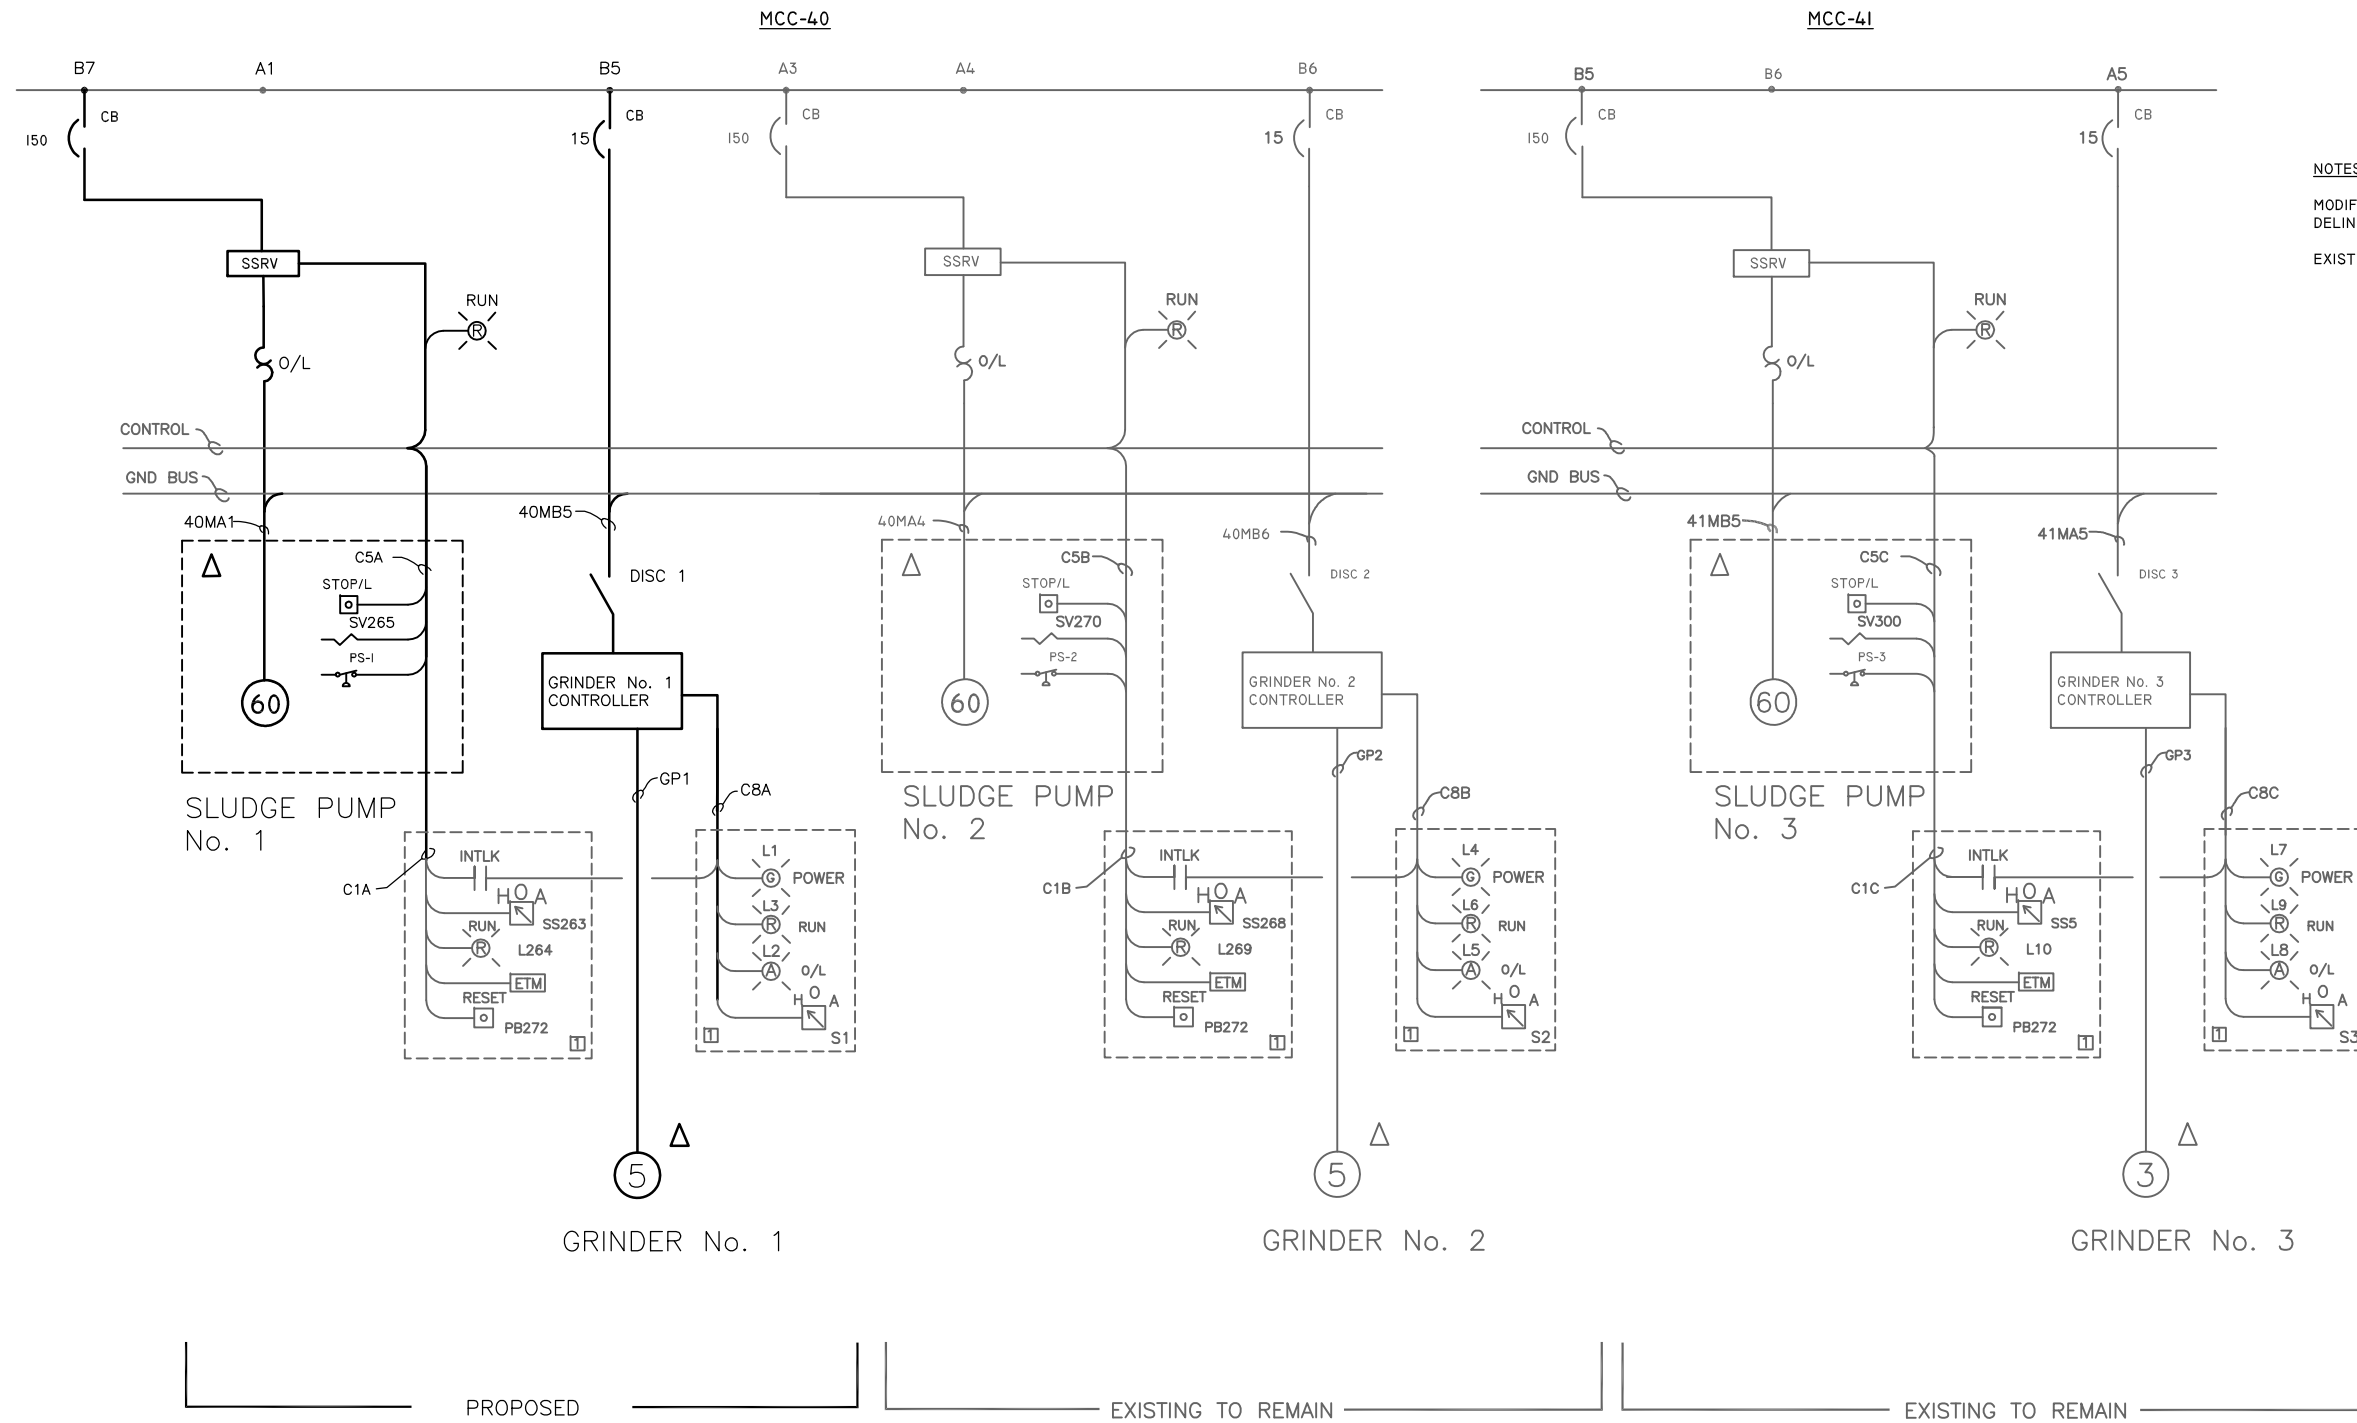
MCC-40

MCC-41

B7 A1 B5 A3 A4 B6

B5 B6 A5

150 CB

15 CB

150 CB

15 CB

150 CB

15 CB

NOTES

MODIF
DELIN

EXIST

SSRV

SSRV

SSRV

RUN

RUN

RUN

O/L

O/L

O/L

CONTROL

GND BUS

CONTROL

GND BUS

40MA1

40MB5

40MA4

40MB6

41MB5

41MA5

C5A

STOP/L

SV265

PS-1

60

DISC 1

GRINDER No. 1 CONTROLLER

C5B

STOP/L

SV270

PS-2

60

DISC 2

GRINDER No. 2 CONTROLLER

C5C

STOP/L

SV300

PS-3

60

DISC 3

GRINDER No. 3 CONTROLLER

GP1

C8A

GP2

C8B

GP3

C8C

SLUDGE PUMP No. 1

SLUDGE PUMP No. 2

SLUDGE PUMP No. 3

INTLK

H O A

SS263

RUN

L264

ETM

RESET

PB272

1

C1A

L1 POWER

L3 RUN

L2 O/L

H O A

S1

1

C1B

INTLK

H O A

SS268

RUN

L269

ETM

RESET

PB272

1

L4 POWER

L6 RUN

L5 O/L

H O A

S2

1

C1C

INTLK

H O A

SS5

RUN

L10

ETM

RESET

PB272

1

L7 POWER

L9 RUN

L8 O/L

H O A

S3

1

5

5

3

GRINDER No. 1

GRINDER No. 2

GRINDER No. 3

PROPOSED

EXISTING TO REMAIN

EXISTING TO REMAIN